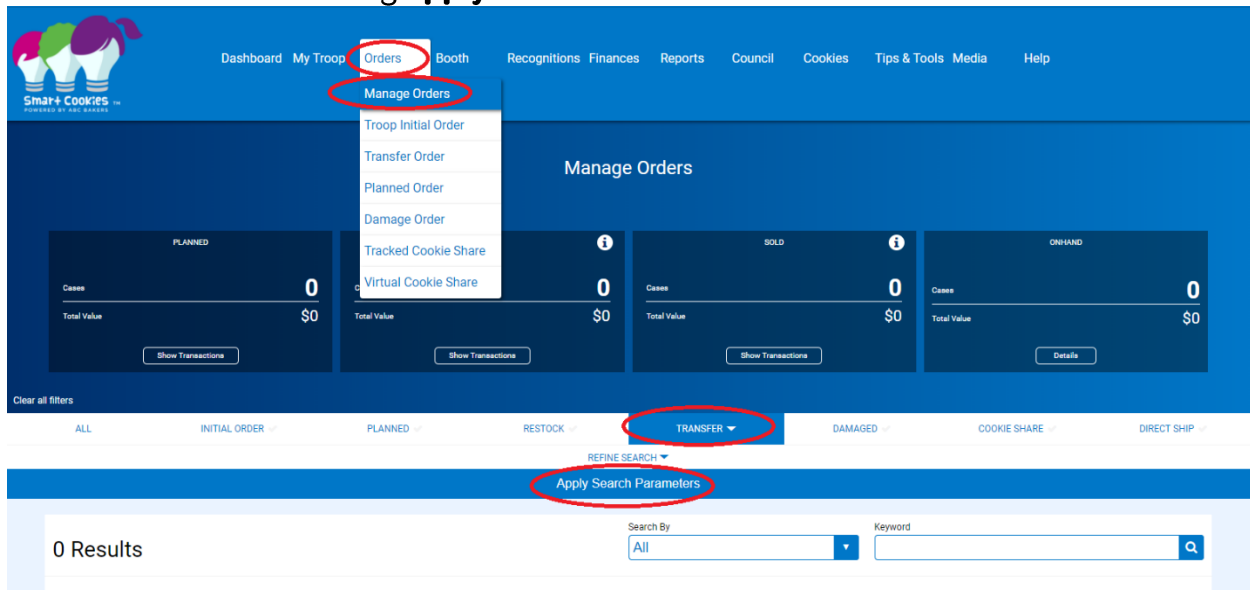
Smart Cookies
POWERED BY ABC BAKERS

Dashboard My Troop Orders Booth Recognitions Finances Reports Council Cookies Tips & Tools Media Help

Manage Orders
Troop Initial Order
Transfer Order
Planned Order
Damage Order
Tracked Cookie Share
Virtual Cookie Share

Manage Orders

PLANNED
Cases 0
Total Value $0
Show Transactions

C 0
Total Value $0
Show Transactions

SOLD
Cases 0
Total Value $0
Show Transactions

ONHAND
Cases 0
Total Value $0
Details

Clear all filters

ALL INITIAL ORDER PLANNED RESTOCK TRANSFER DAMAGED COOKIE SHARE DIRECT SHIP

REFINE SEARCH

Apply Search Parameters

0 Results

Search By
All

Keyword